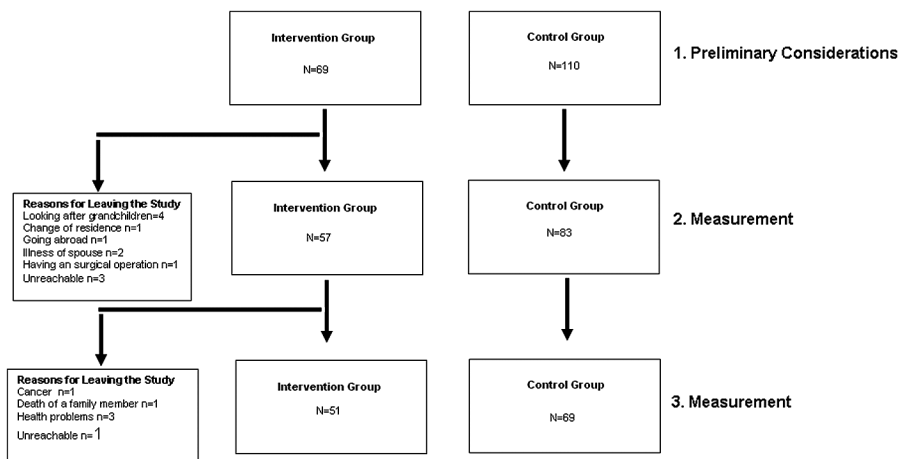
Intervention Group

N=69

Control Group

N=110

1. Preliminary Considerations

Reasons for Leaving the Study
Looking after grandchildren=4
Change of residence n=1
Going abroad n=1
Illness of spouse n=2
Having an surgical operation n=1
Unreachable n=3

Intervention Group

N=57

Control Group

N=83

2. Measurement

Reasons for Leaving the Study
Cancer n=1
Death of a family member n=1
Health problems n=3
Unreachable n=1

Intervention Group

N=51

Control Group

N=69

3. Measurement